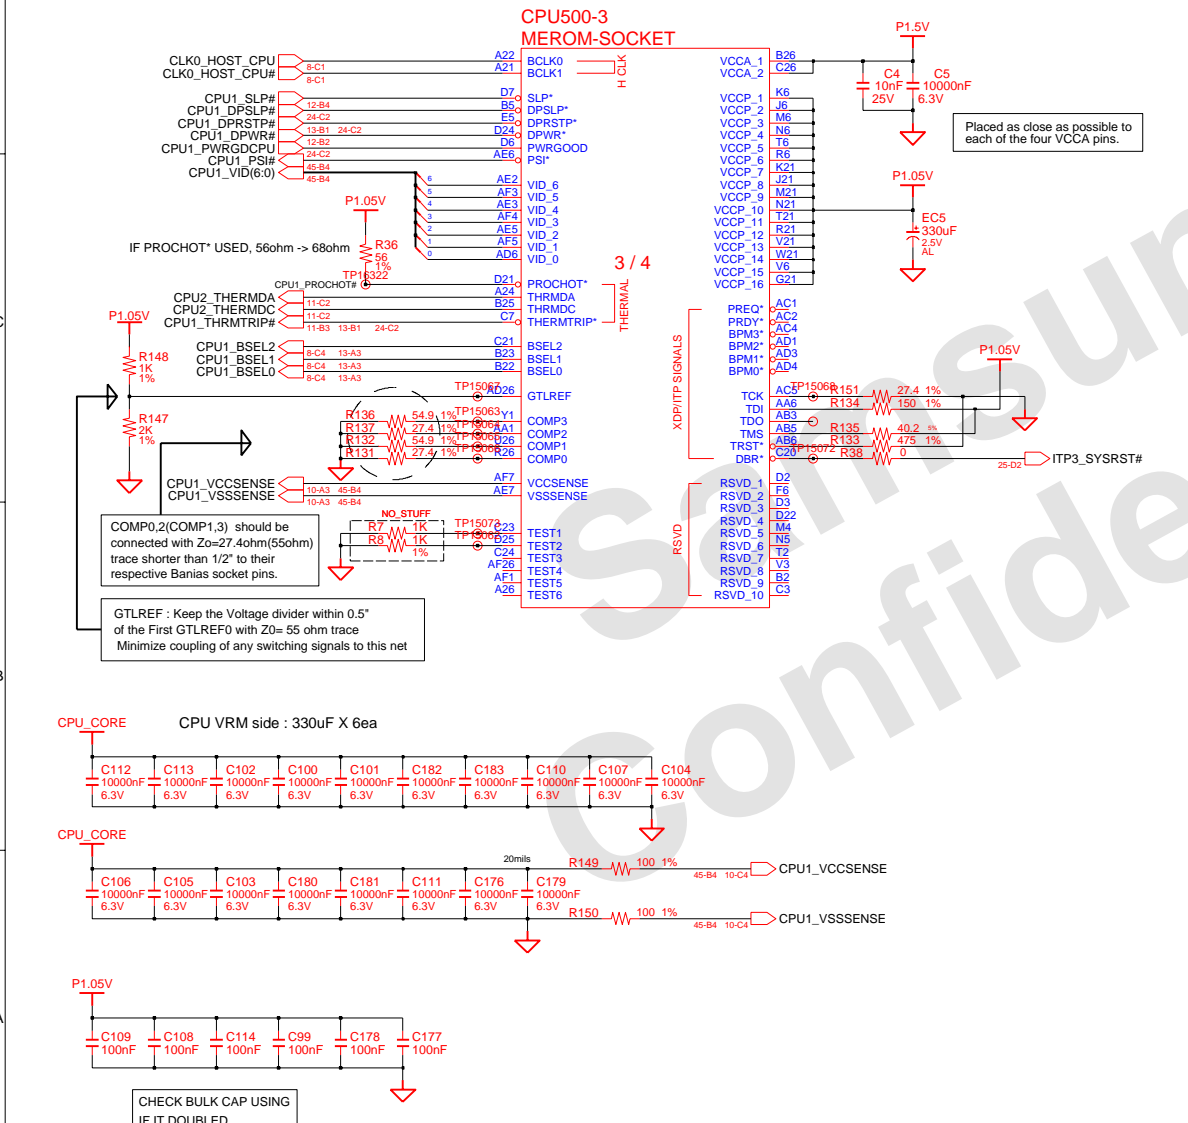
CPU500-3
MEROM-SOCKET

CLK0_HOST_CPU 8-C1 A22 BCLK0
CLK0_HOST_CPU# 8-C1 A21 BCLK1
H CLK

CPU1_SLP# 12-B4 D7 SLP*
CPU1_DPSLP# 24-C2 B5 DPSLP*
CPU1_DPRSTP# 13-B1 24-C2 E5 DPRSTP*
CPU1_DPWR# 12-B2 D24 DPWR*
CPU1_PWRGDCPU 24-C2 D6 PWRGOOD
CPU1_PSI# 45-B4 AE6 PSI*
CPU1_VID(6:0) 45-B4

6 AE2 VID_6
5 AF3 VID_5
4 AE3 VID_4
3 AF4 VID_3
2 AE5 VID_2
1 AF5 VID_1
0 AD6 VID_0

P1.05V
R36 56 1%
IF PROCHOT* USED, 56ohm -> 68ohm
TP15322
CPU1_PROCHOT# D21 PROCHOT*
3 / 4
CPU2_THERMDA 11-C2 A24 THRMDA
CPU2_THERMDC 11-C2 B25 THRMDC
CPU1_THRMTRIP# 11-B3 13-B1 24-C2 C7 THERMTRIP*
THERMAL

P1.05V
R148 1K 1%
CPU1_BSEL2 8-C4 13-A3 C21 BSEL2
CPU1_BSEL1 8-C4 13-A3 B23 BSEL1
CPU1_BSEL0 8-C4 13-A3 B22 BSEL0
TP15067 AD26 GTLREF
R147 2K 1%

R136 54.9 1% TP15063 Y1 COMP3
R137 27.4 1% TP15064 AA1 COMP2
R132 54.9 1% TP15065 U26 COMP1
R131 27.4 1% TP15066 R26 COMP0

CPU1_VCCSENSE 10-A3 45-B4 AF7 VCCSENSE
CPU1_VSSSENSE 10-A3 45-B4 AE7 VSSSENSE

NO_STUFF
R7 1K TP15073 C23 TEST1
R8 1K 1% TP15069 D25 TEST2
C24 TEST3
AF26 TEST4
AF1 TEST5
A26 TEST6

COMP0,2(COMP1,3) should be connected with Zo=27.4ohm(55ohm) trace shorter than 1/2" to their respective Banias socket pins.

GTLREF : Keep the Voltage divider within 0.5" of the First GTLREF0 with Z0= 55 ohm trace
Minimize coupling of any switching signals to this net

VCCA_1 B26
VCCA_2 C26
P1.5V
C4 10nF 25V
C5 10000nF 6.3V
Placed as close as possible to each of the four VCCA pins.

VCCP_1 K6
VCCP_2 J6
VCCP_3 M6
VCCP_4 N6
VCCP_5 T6
VCCP_6 R6
VCCP_7 K21
VCCP_8 J21
VCCP_9 M21
VCCP_10 N21
VCCP_11 T21
VCCP_12 R21
VCCP_13 V21
VCCP_14 W21
VCCP_15 V6
VCCP_16 G21
P1.05V
EC5 330uF 2.5V AL

XDP/ITP SIGNALS
PREQ* AC1
PRDY* AC2
BPM3* AC4
BPM2* AD1
BPM1* AD3
BPM0* AD4
P1.05V
TCK AC5 TP15068 R151 27.4 1%
TDI AA6 R134 150 1%
TDO AB3
TMS AB5 R135 40.2 5%
TRST* AB6 R133 475 1%
DBR* C20 TP15072 R38 0
25-D2 ITP3_SYSRST#

RSVD
RSVD_1 E2
RSVD_2 F6
RSVD_3 D3
RSVD_4 D22
RSVD_5 M4
RSVD_6 N5
RSVD_7 T2
RSVD_8 V3
RSVD_9 B2
RSVD_10 C3

CPU_CORE
CPU VRM side : 330uF X 6ea
C112 10000nF 6.3V
C113 10000nF 6.3V
C102 10000nF 6.3V
C100 10000nF 6.3V
C101 10000nF 6.3V
C182 10000nF 6.3V
C183 10000nF 6.3V
C110 10000nF 6.3V
C107 10000nF 6.3V
C104 10000nF 6.3V

CPU_CORE
C106 10000nF 6.3V
C105 10000nF 6.3V
C103 10000nF 6.3V
C180 10000nF 6.3V
C181 10000nF 6.3V
C111 10000nF 6.3V
C176 10000nF 6.3V
C179 10000nF 6.3V
20mils
R149 100 1% 45-B4 10-C4 CPU1_VCCSENSE
R150 100 1% 45-B4 10-C4 CPU1_VSSSENSE

P1.05V
C109 100nF
C108 100nF
C114 100nF
C99 100nF
C178 100nF
C177 100nF

CHECK BULK CAP USING
IF IT DOUBLED

Samsung Confidential